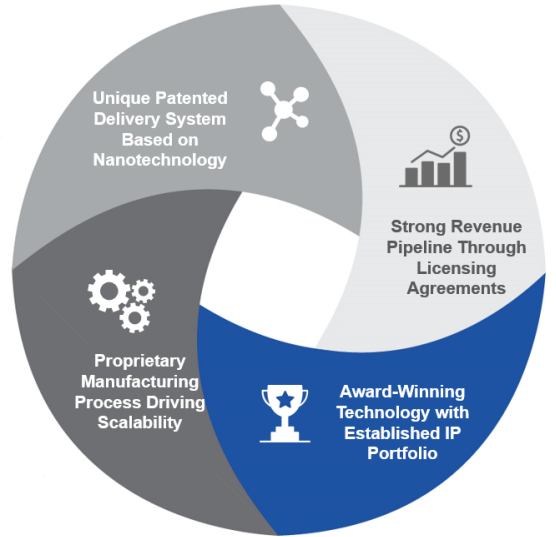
Unique Patented Delivery System Based on Nanotechnology

$

Strong Revenue Pipeline Through Licensing Agreements

Award-Winning Technology with Established IP Portfolio

Proprietary Manufacturing Process Driving Scalability